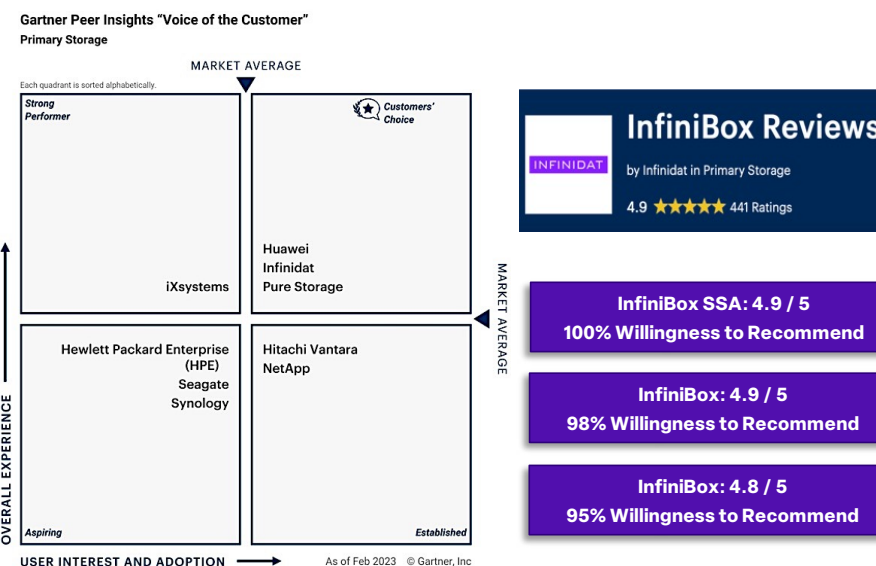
Gartner Peer Insights "Voice of the Customer"
Primary Storage

MARKET AVERAGE

Each quadrant is sorted alphabetically.

Strong Performer

iXsystems

Customers' Choice

Huawei
Infinidat
Pure Storage

MARKET AVERAGE

Hewlett Packard Enterprise (HPE)
Seagate
Synology

Aspiring

Hitachi Vantara
NetApp

Established

OVERALL EXPERIENCE

USER INTEREST AND ADOPTION

As of Feb 2023 © Gartner, Inc

INFINIDAT

InfiniBox Reviews

by Infinidat in Primary Storage

4.9 ★★★★★ 441 Ratings

InfiniBox SSA: 4.9 / 5
100% Willingness to Recommend

InfiniBox: 4.9 / 5
98% Willingness to Recommend

InfiniBox: 4.8 / 5
95% Willingness to Recommend